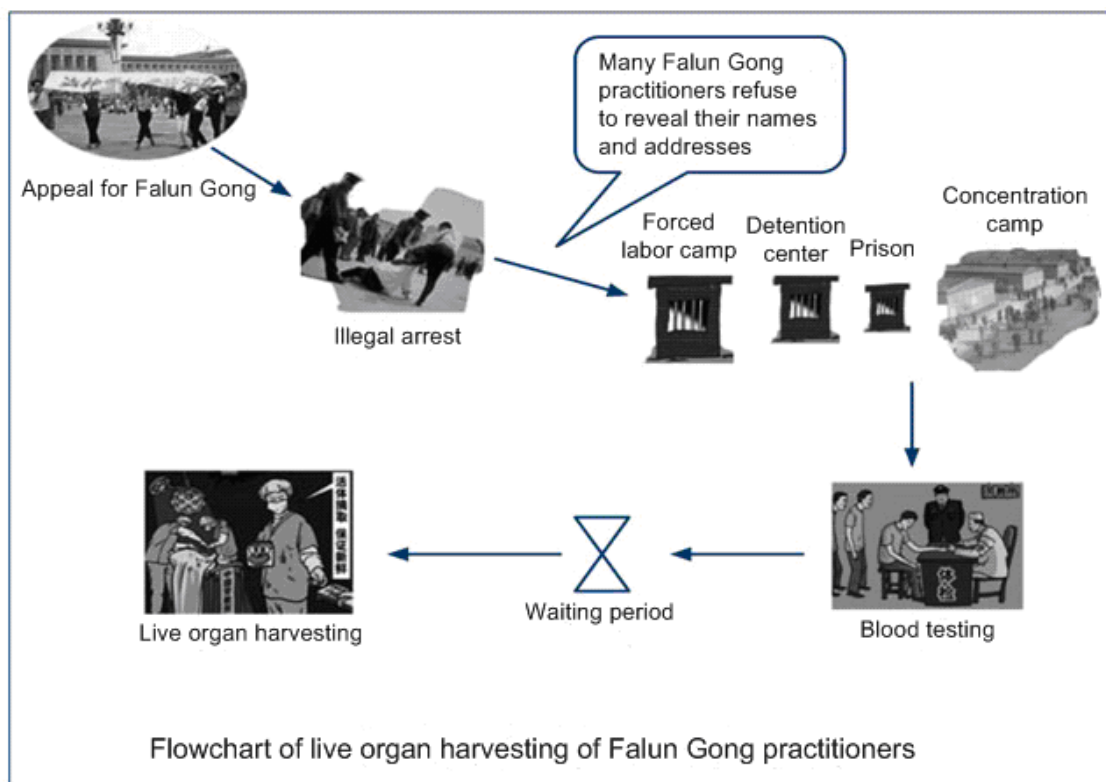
Many Falun Gong practitioners refuse to reveal their names and addresses

Appeal for Falun Gong

Illegal arrest

Forced labor camp

Detention center

Prison

Concentration camp

Live organ harvesting

Waiting period

Blood testing

Flowchart of live organ harvesting of Falun Gong practitioners